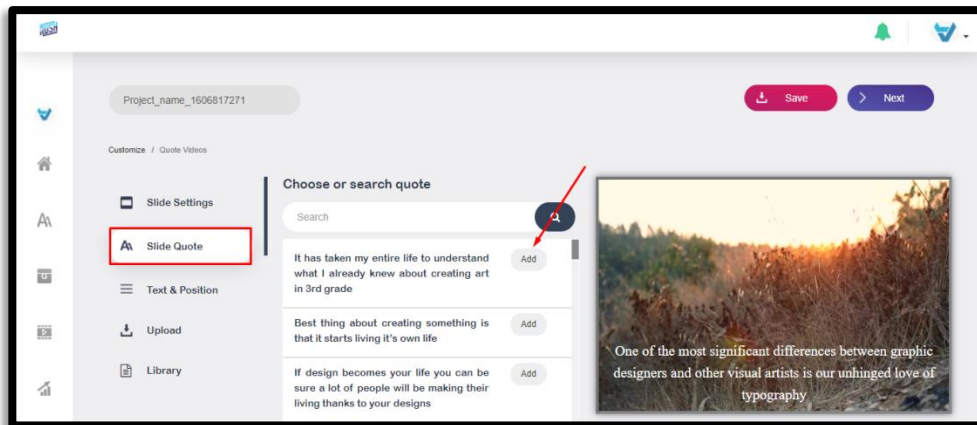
Project_name_1606817271

Save

Next

Customize / Quote Videos

Slide Settings

Slide Quote

Text & Position

Upload

Library

Choose or search quote

Search

It has taken my entire life to understand what I already knew about creating art in 3rd grade

Add

Best thing about creating something is that it starts living it's own life

Add

If design becomes your life you can be sure a lot of people will be making their living thanks to your designs

Add

One of the most significant differences between graphic designers and other visual artists is our unhinged love of typography